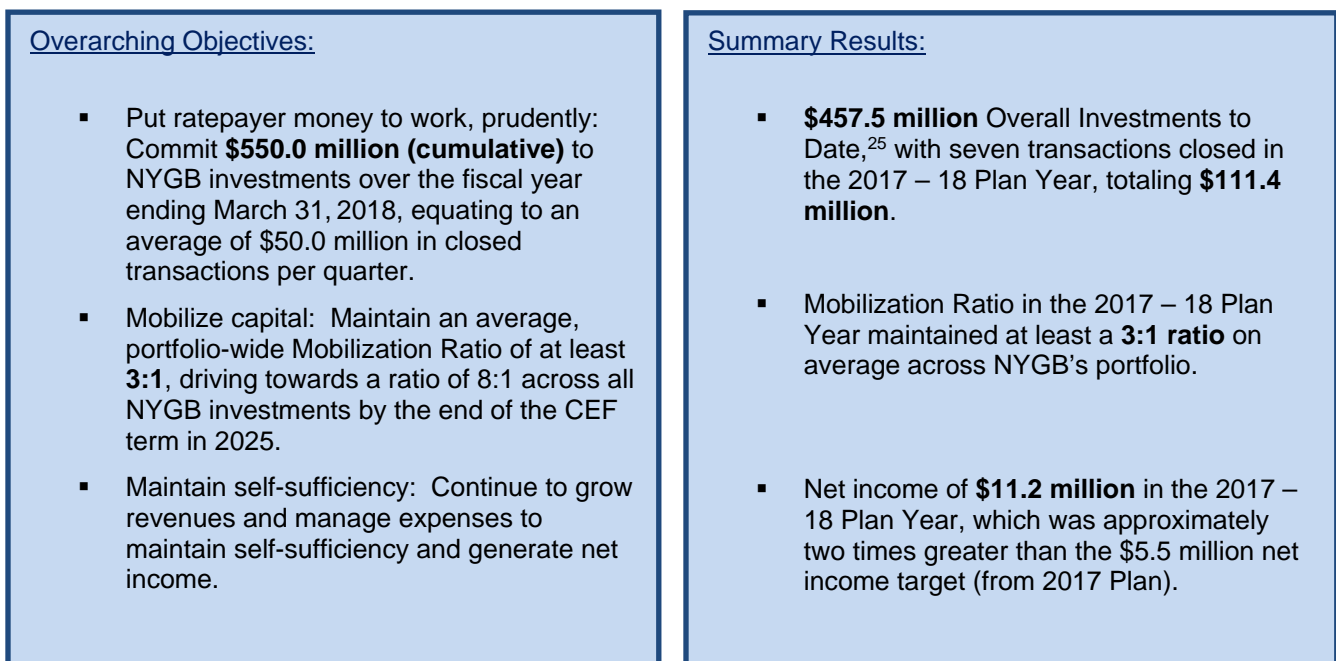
Overarching Objectives:

- Put ratepayer money to work, prudently: Commit **\$550.0 million (cumulative)** to NYGB investments over the fiscal year ending March 31, 2018, equating to an average of \$50.0 million in closed transactions per quarter.
- Mobilize capital: Maintain an average, portfolio-wide Mobilization Ratio of at least **3:1**, driving towards a ratio of 8:1 across all NYGB investments by the end of the CEF term in 2025.
- Maintain self-sufficiency: Continue to grow revenues and manage expenses to maintain self-sufficiency and generate net income.

Summary Results:

- **\$457.5 million** Overall Investments to Date,$^{25}$ with seven transactions closed in the 2017 – 18 Plan Year, totaling **\$111.4 million**.
- Mobilization Ratio in the 2017 – 18 Plan Year maintained at least a **3:1 ratio** on average across NYGB's portfolio.
- Net income of **\$11.2 million** in the 2017 – 18 Plan Year, which was approximately two times greater than the \$5.5 million net income target (from 2017 Plan).